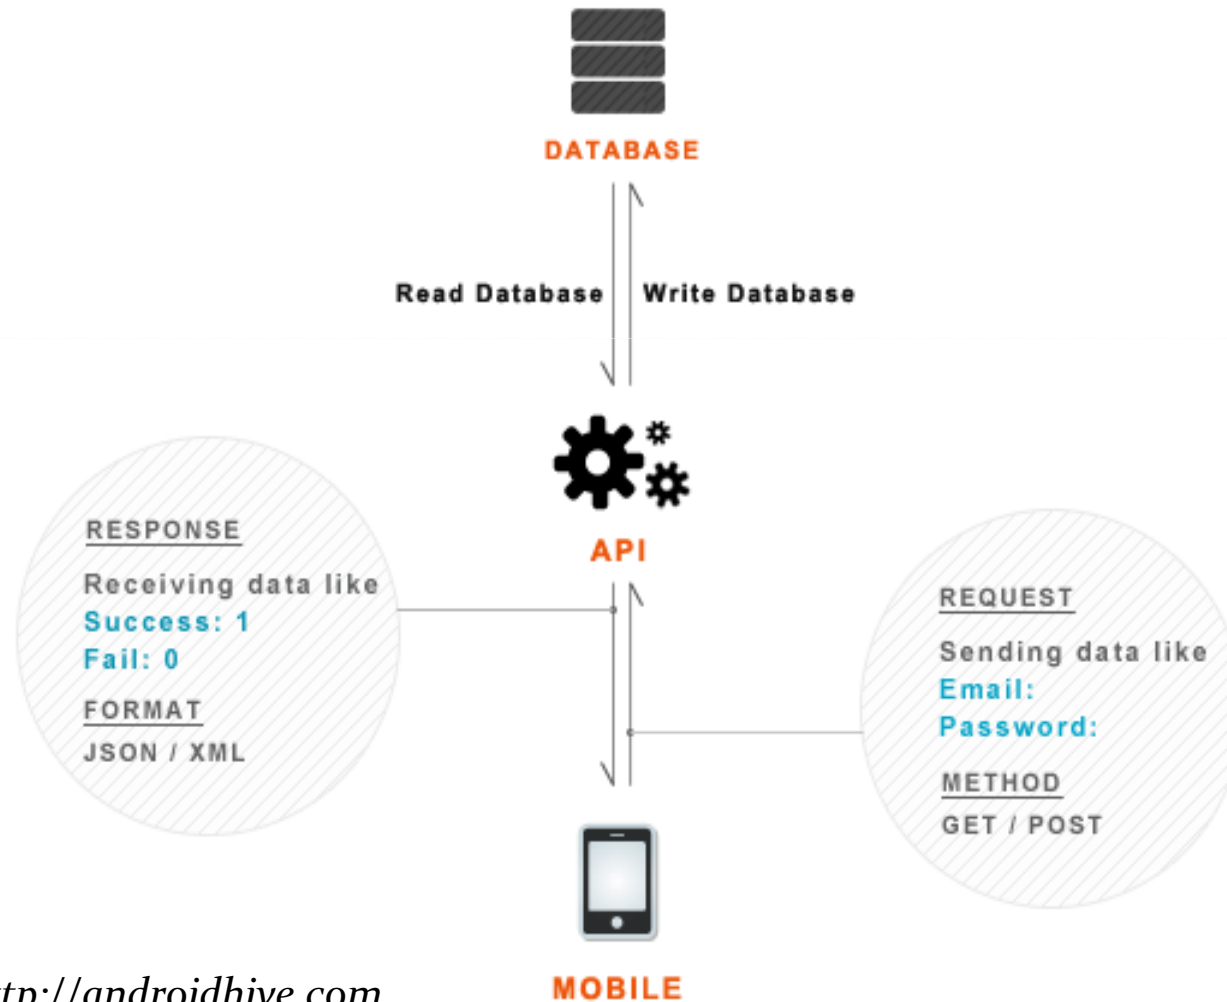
DATABASE

Read Database

Write Database

API

RESPONSE

Receiving data like

Success: 1

Fail: 0

FORMAT

JSON / XML

REQUEST

Sending data like

Email:

Password:

METHOD

GET / POST

MOBILE

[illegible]tp://androidhive.com